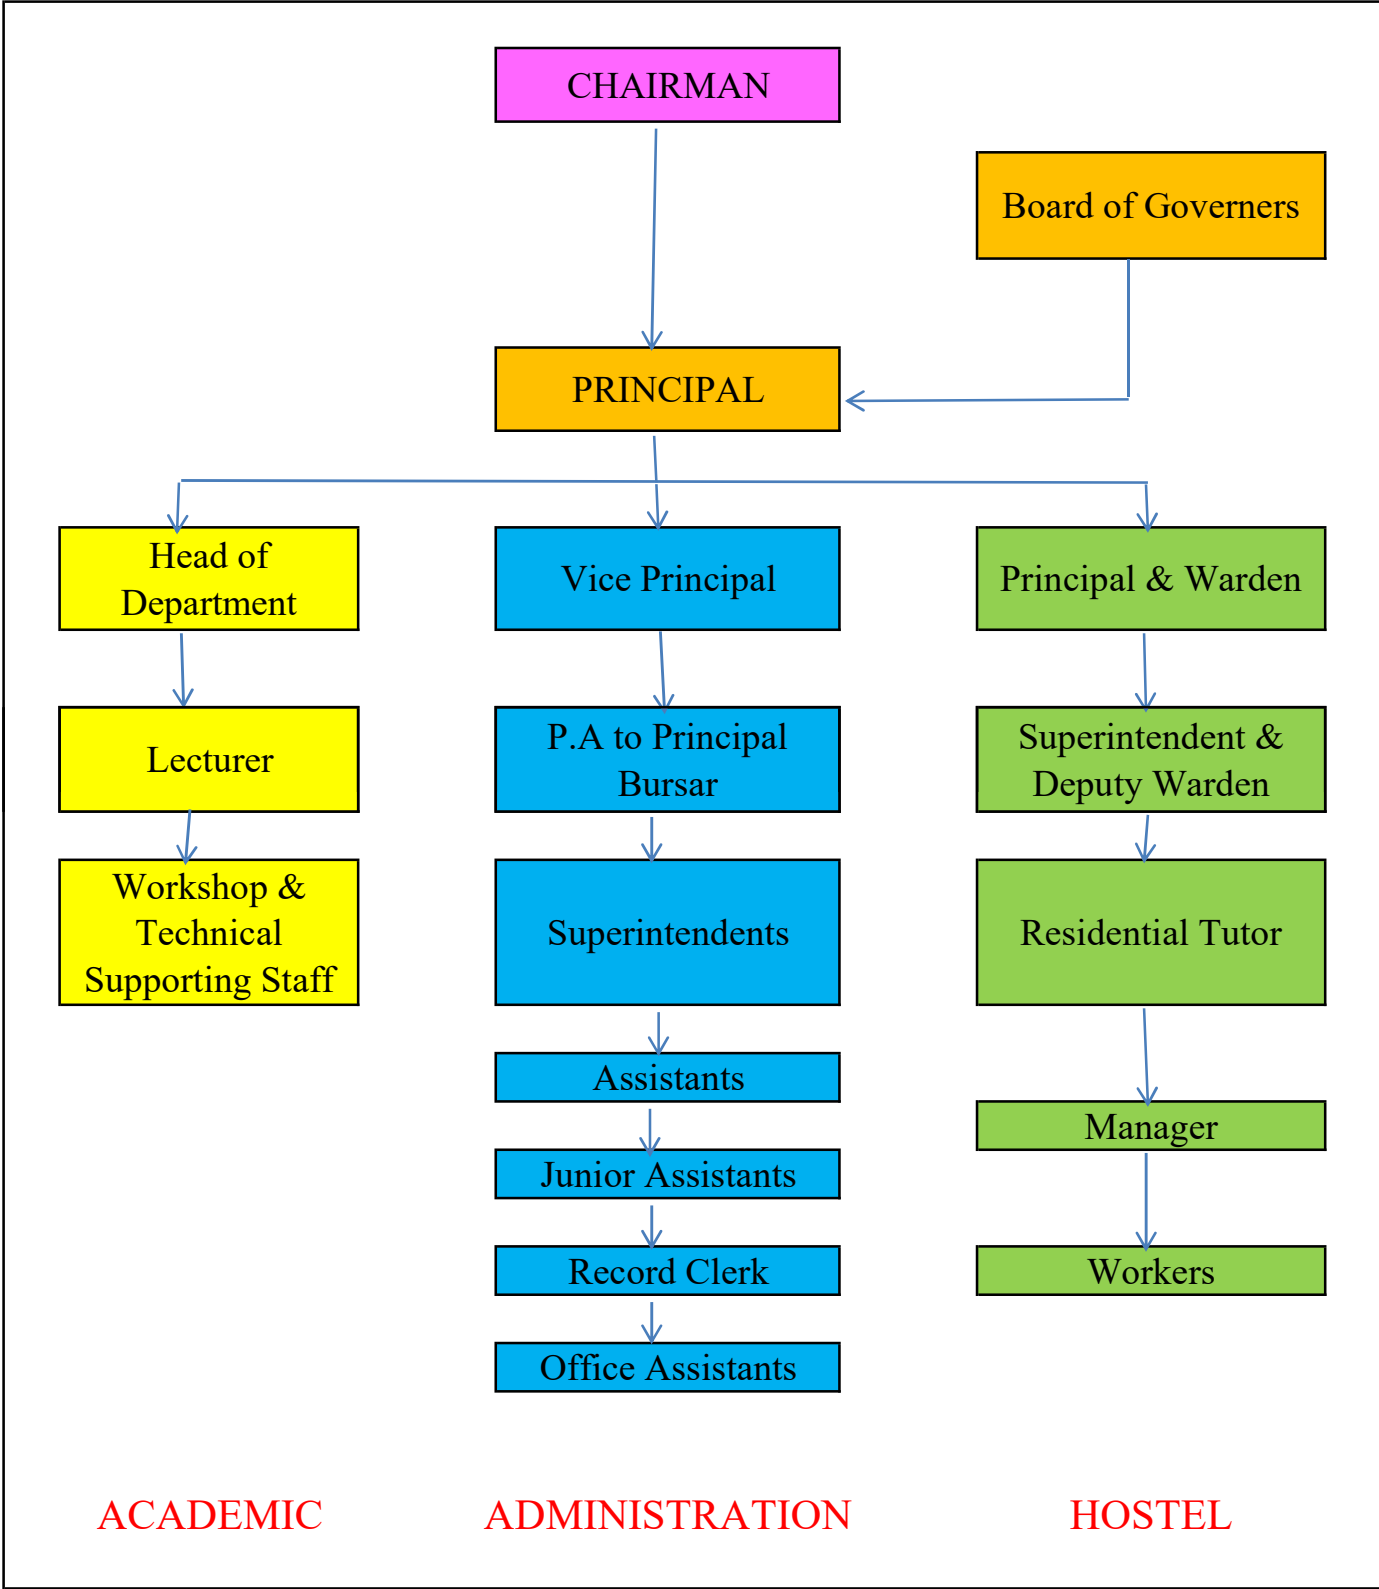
CHAIRMAN

Board of Governers

PRINCIPAL

Head of Department

Vice Principal

Principal & Warden

Lecturer

P.A to Principal Bursar

Superintendent & Deputy Warden

Workshop & Technical Supporting Staff

Superintendents

Residential Tutor

Assistants

Manager

Junior Assistants

Record Clerk

Workers

Office Assistants

ACADEMIC

ADMINISTRATION

HOSTEL